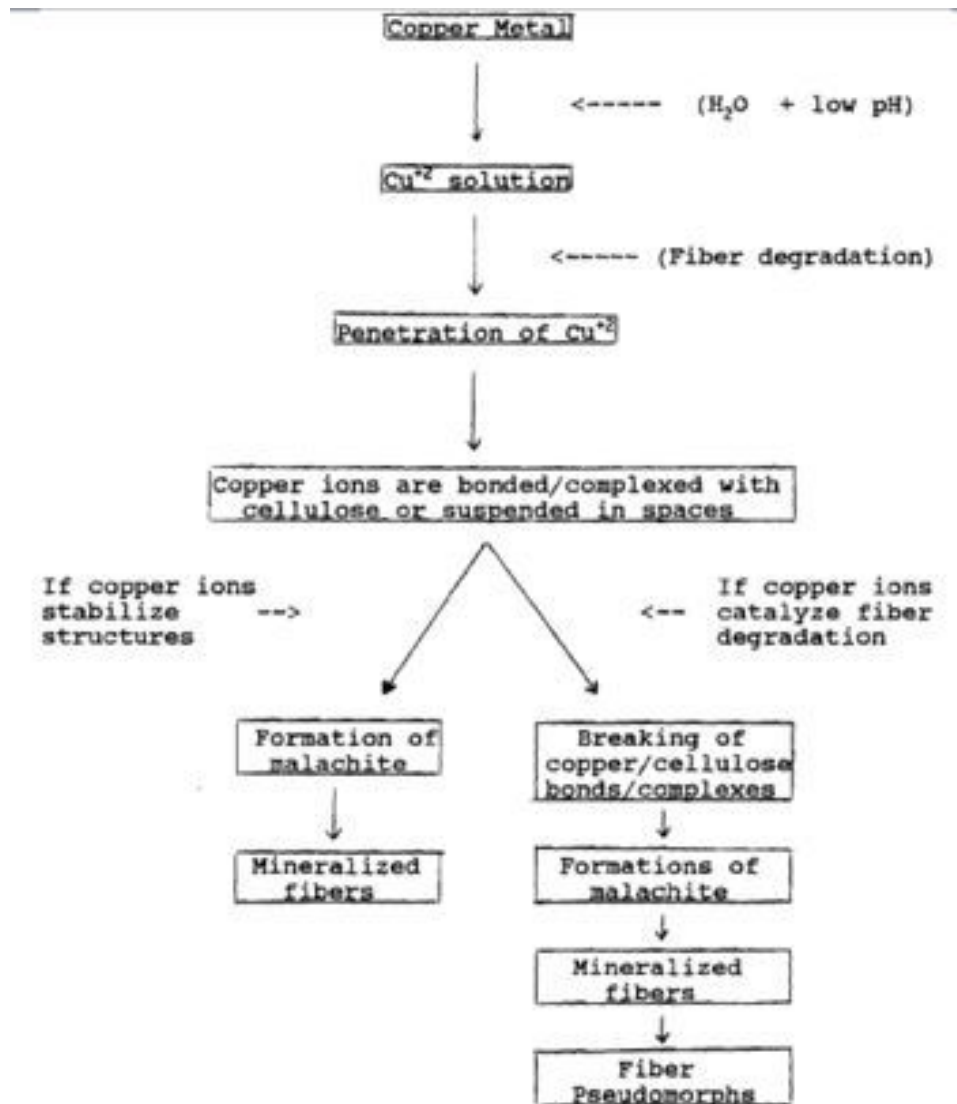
Copper Metal

<----- ($H_2O$ + low pH)

$Cu^{+2}$ solution

<----- (Fiber degradation)

Penetration of $Cu^{+2}$

Copper ions are bonded/complexed with cellulose or suspended in spaces

If copper ions stabilize structures -->

<-- If copper ions catalyze fiber degradation

Formation of malachite

Mineralized fibers

Breaking of copper/cellulose bonds/complexes

Formations of malachite

Mineralized fibers

Fiber Pseudomorphs